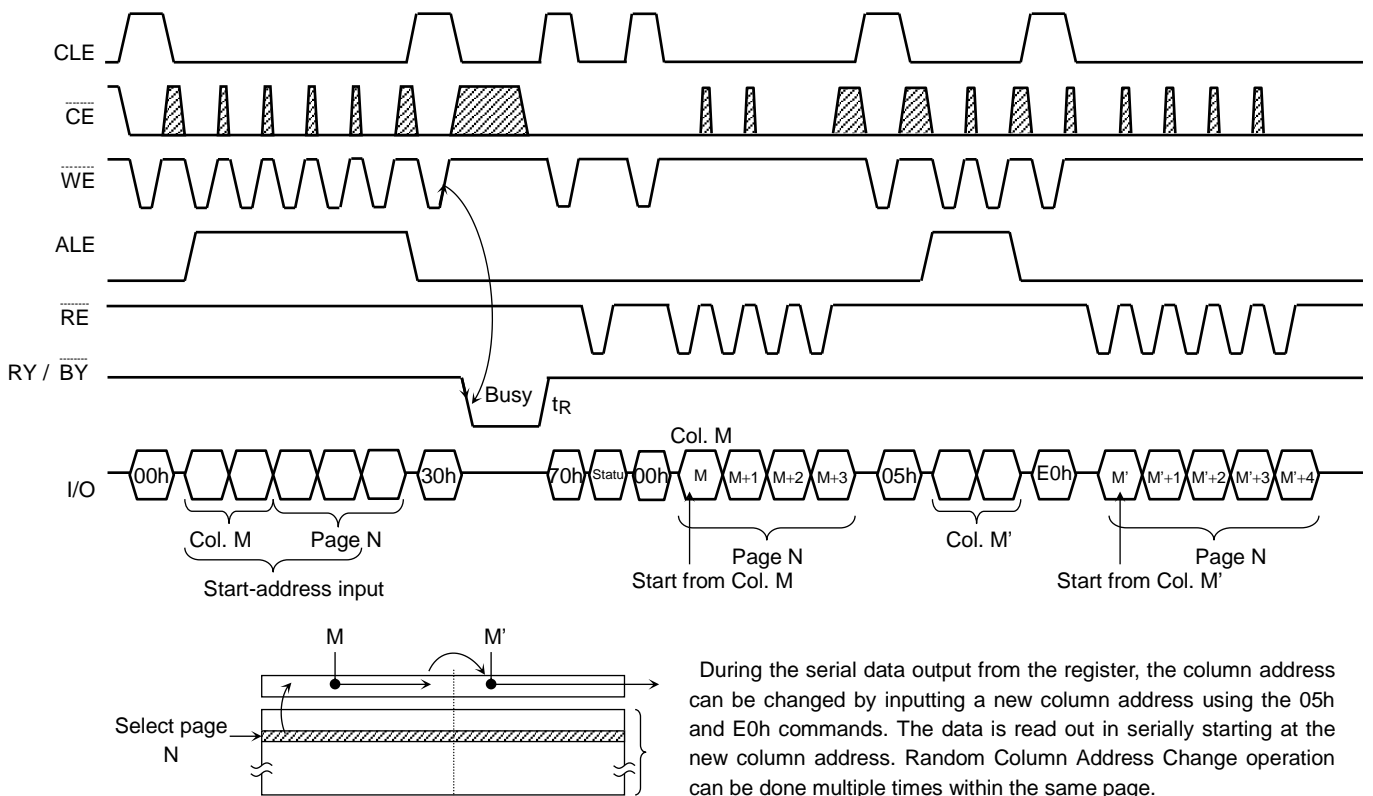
CLE

$\overline{CE}$

$\overline{WE}$

ALE

$\overline{RE}$

RY / $\overline{BY}$

Busy

$t_R$

Col. M

I/O

00h

30h

70h

Statu

00h

M

M+1

M+2

M+3

05h

E0h

M'

M'+1

M'+2

M'+3

M'+4

Col. M

Page N

Start-address input

Page N

Start from Col. M

Col. M'

Page N

Start from Col. M'

M

M'

Select page N

During the serial data output from the register, the column address can be changed by inputting a new column address using the 05h and E0h commands. The data is read out in serially starting at the new column address. Random Column Address Change operation can be done multiple times within the same page.